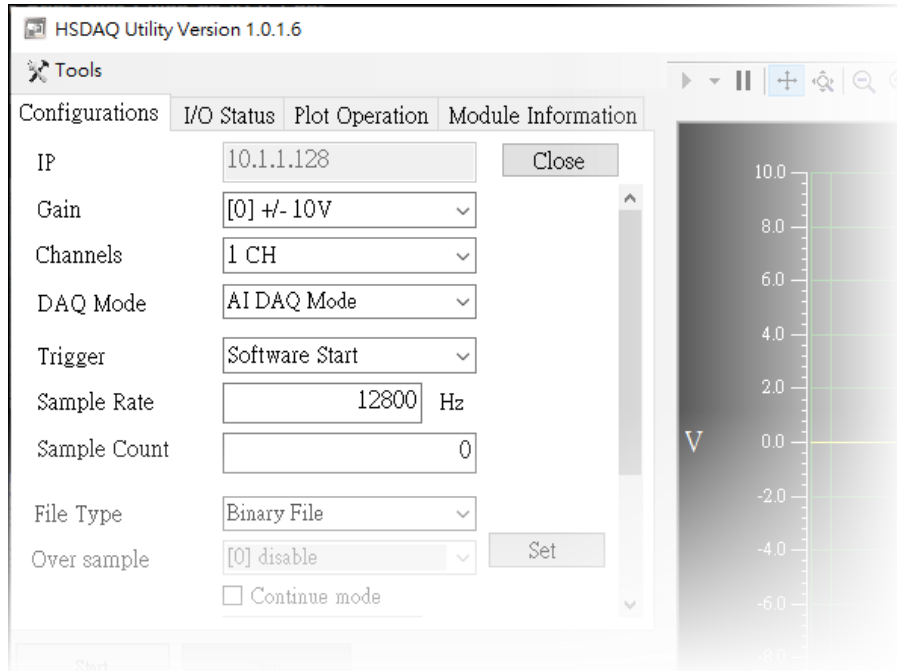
HSDAQ Utility Version 1.0.1.6

Tools

Configurations | I/O Status | Plot Operation | Module Information

IP 10.1.1.128 Close

Gain [0] +/- 10V

Channels 1 CH

DAQ Mode AI DAQ Mode

Trigger Software Start

Sample Rate 12800 Hz

Sample Count 0

File Type Binary File

Over sample [0] disable Set

Continue mode

10.0
8.0
6.0
4.0
2.0
V 0.0
-2.0
-4.0
-6.0